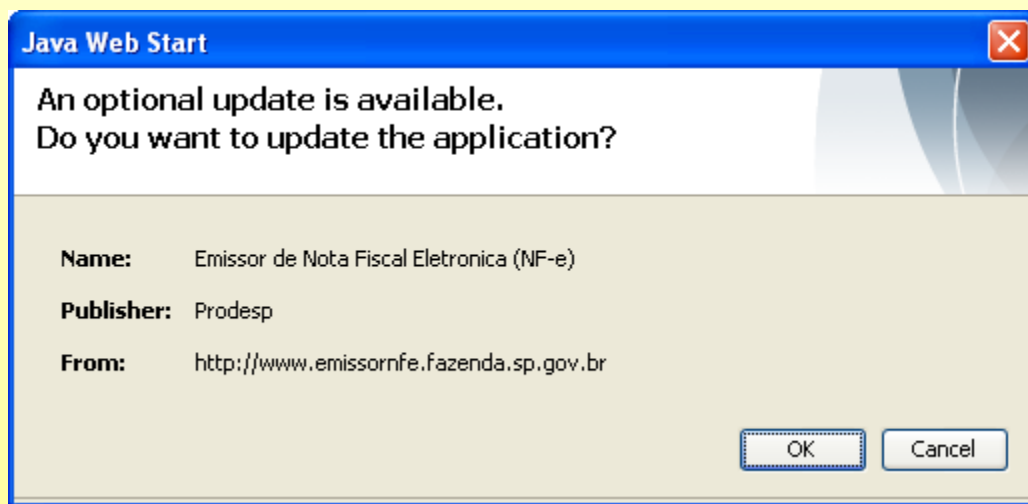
Java Web Start

An optional update is available.
Do you want to update the application?

Name: Emissor de Nota Fiscal Eletronica (NF-e)

Publisher: Prodesp

From: http://www.emissornfe.fazenda.sp.gov.br

OK Cancel